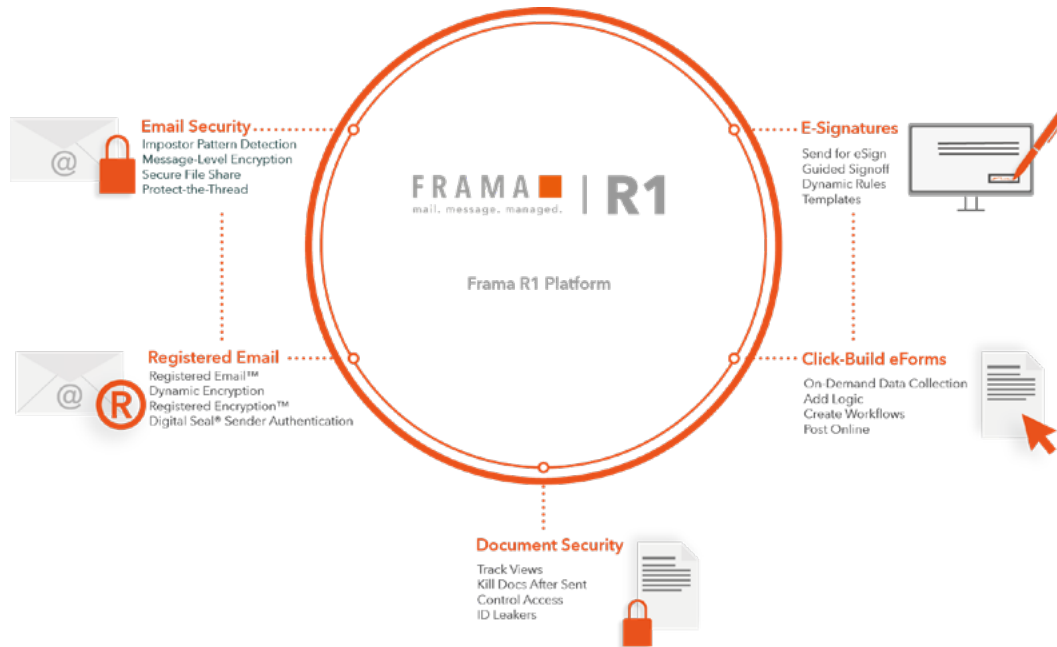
Email Security
Impostor Pattern Detection
Message-Level Encryption
Secure File Share
Protect-the-Thread

FRAMA
mail. message. managed.
R1

E-Signatures
Send for eSign
Guided Signoff
Dynamic Rules
Templates

Frama R1 Platform

Registered Email
Registered Email™
Dynamic Encryption
Registered Encryption™
Digital Seal® Sender Authentication

Click-Build eForms
On-Demand Data Collection
Add Logic
Create Workflows
Post Online

Document Security
Track Views
Kill Docs After Sent
Control Access
ID Leakers